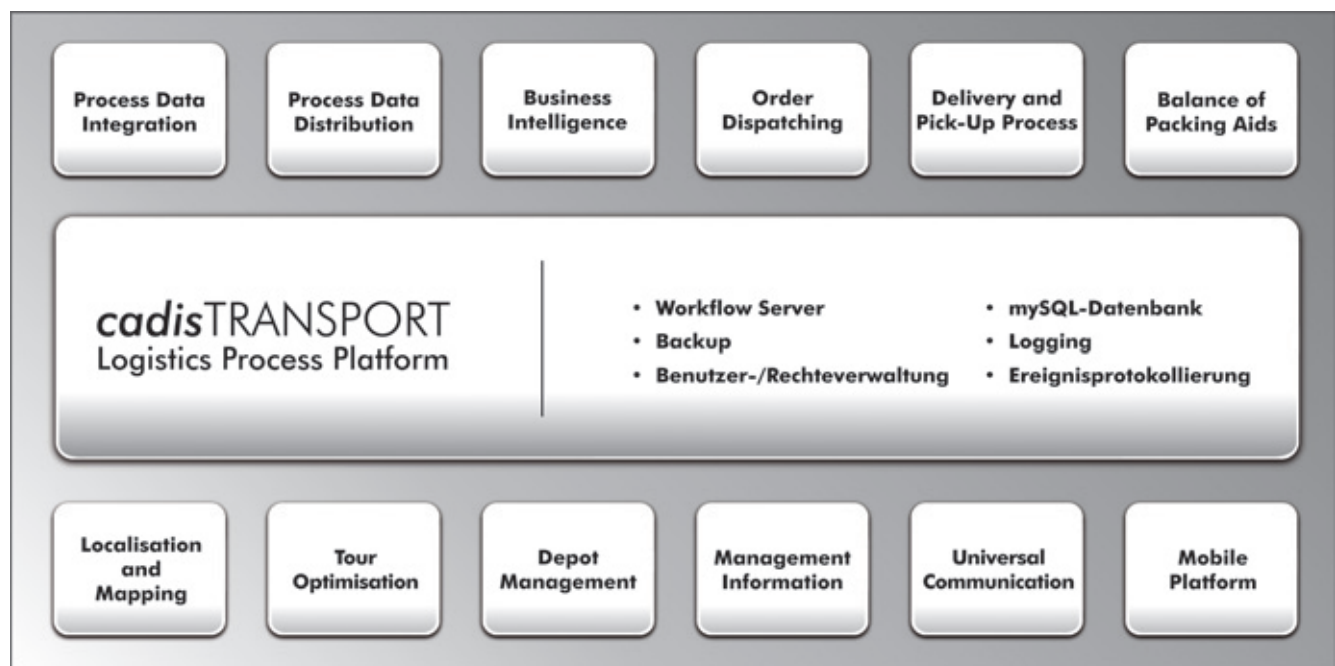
Process Data Integration

Process Data Distribution

Business Intelligence

Order Dispatching

Delivery and Pick-Up Process

Balance of Packing Aids

cadisTRANSPORT
Logistics Process Platform

• Workflow Server
• Backup
• Benutzer-/Rechteverwaltung

• mySQL-Datenbank
• Logging
• Ereignisprotokollierung

Localisation and Mapping

Tour Optimisation

Depot Management

Management Information

Universal Communication

Mobile Platform